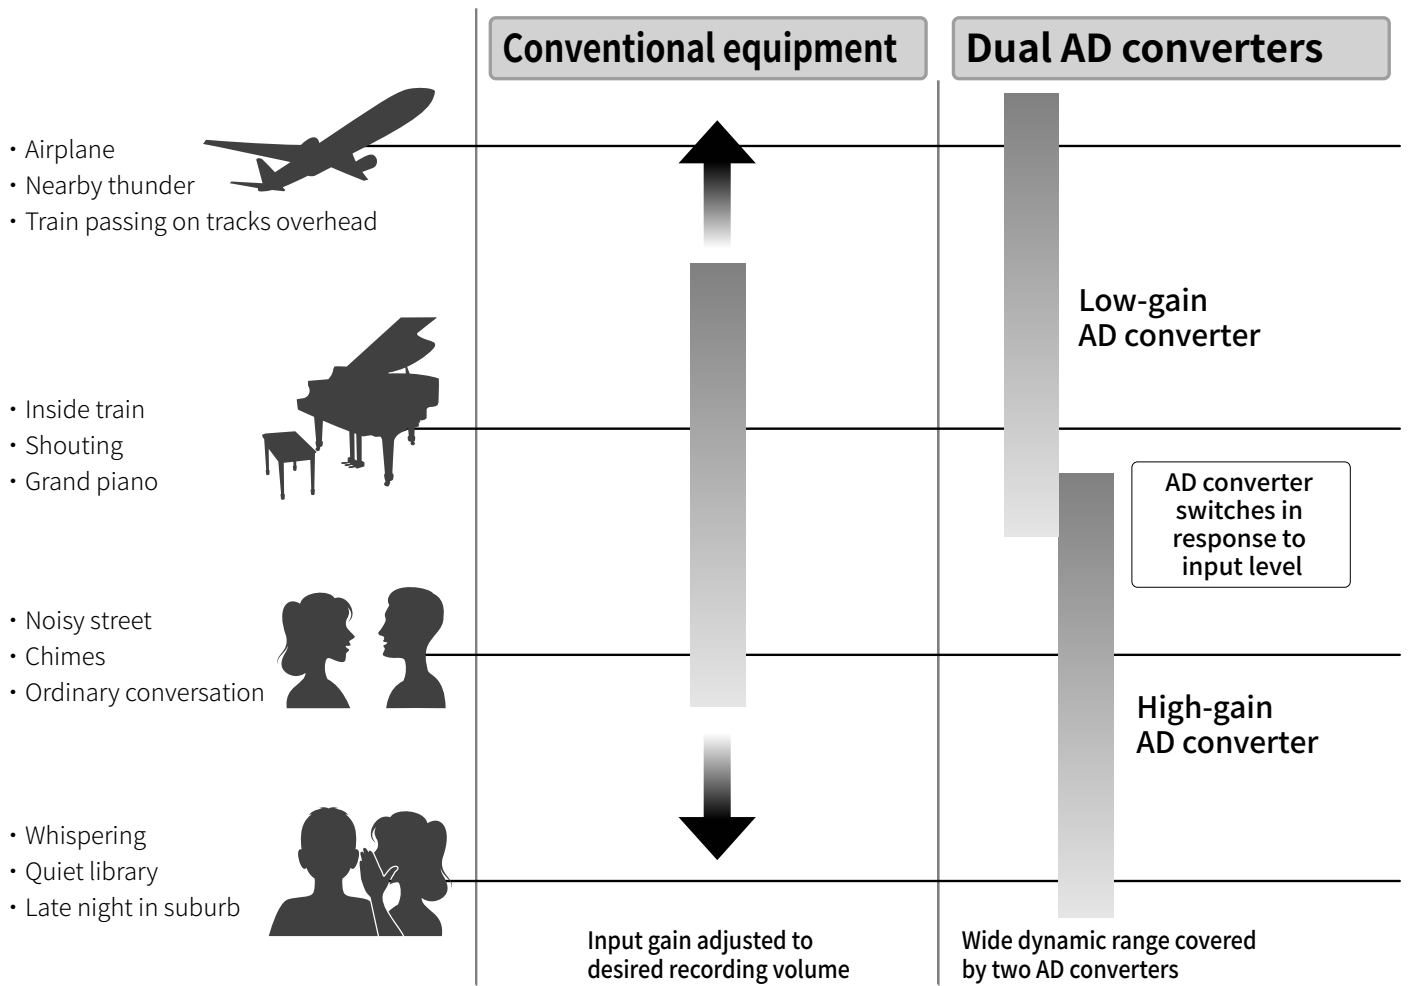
Conventional equipment

Dual AD converters

・Airplane
・Nearby thunder
・Train passing on tracks overhead

Low-gain AD converter

・Inside train
・Shouting
・Grand piano

AD converter switches in response to input level

・Noisy street
・Chimes
・Ordinary conversation

High-gain AD converter

・Whispering
・Quiet library
・Late night in suburb

Input gain adjusted to desired recording volume

Wide dynamic range covered by two AD converters